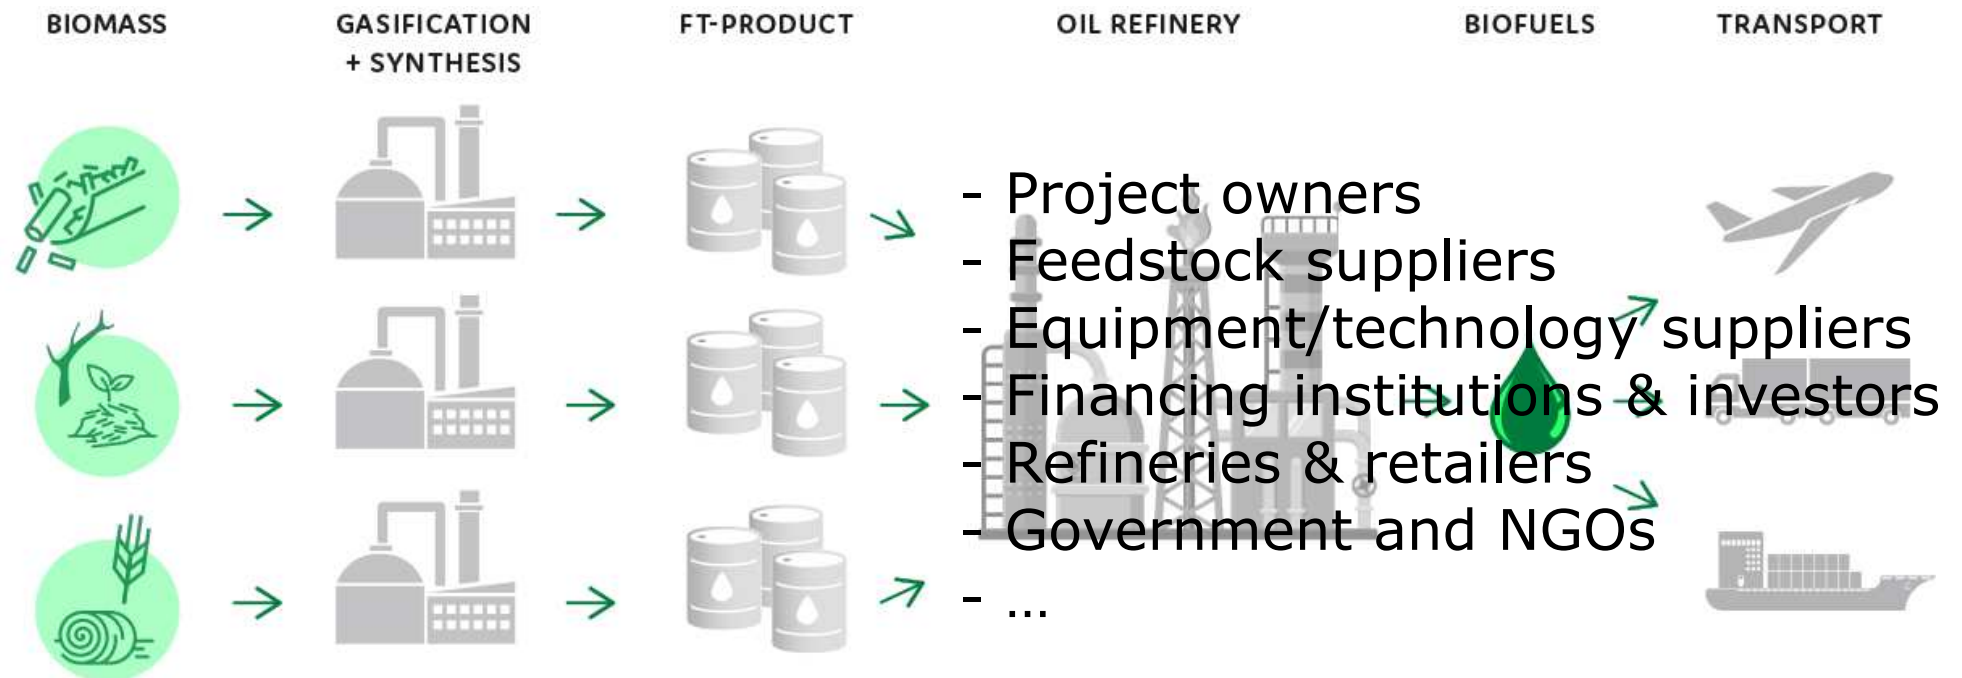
BIOMASS

GASIFICATION + SYNTHESIS

FT-PRODUCT

OIL REFINERY

BIOFUELS

TRANSPORT

- Project owners
- Feedstock suppliers
- Equipment/technology suppliers
- Financing institutions & investors
- Refineries & retailers
- Government and NGOs
- ...